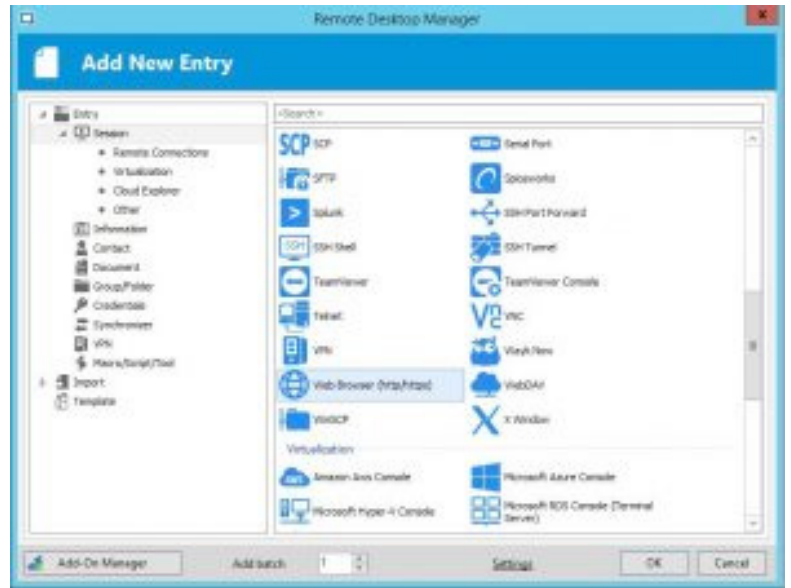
Remote Desktop Manager

Add New Entry

Entry
Session
Remote Connections
Virtualization
Cloud Explorer
Other
Information
Contact
Document
Group/Folder
Credentials
Synchronizer
VPN
Macro/Script/Tool
Import
Template

<Search>

SCP
Serial Port
SFTP
Spiceworks
Splunk
SSH Port Forward
SSH Shell
SSH Tunnel
TeamViewer
TeamViewer Console
Telnet
VNC
VPN
Vlayk New
Web Browser (http/https)
WebDAV
WinSCP
X Window

Virtualization

Amazon Aws Console
Microsoft Azure Console
Microsoft Hyper-V Console
Microsoft RDS Console (Terminal Server)

Add-On Manager
Add batch
1
Settings
OK
Cancel